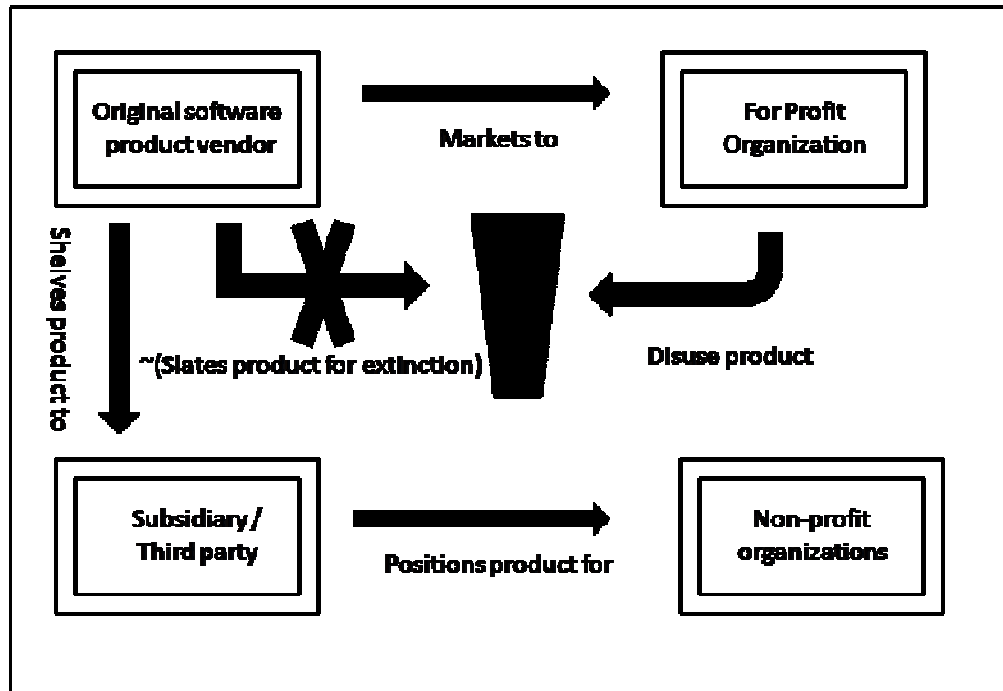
Original software product vendor

Markets to

For Profit Organization

Shelves product to

~(Slates product for extinction)

Disuse product

Subsidiary / Third party

Positions product for

Non-profit organizations